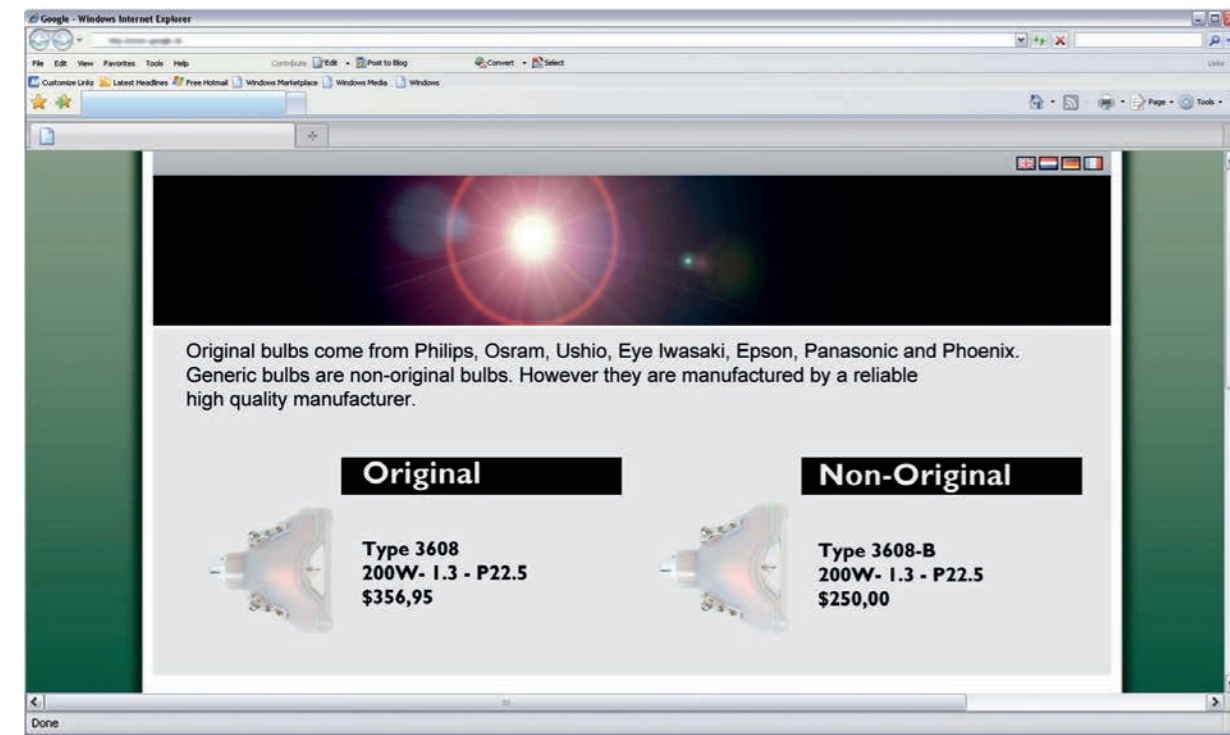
Google - Windows Internet Explorer

File Edit View Favorites Tools Help Contribute Edit Post to Blog Convert Select

Customize Links Latest Headlines Free Hotmail Windows Marketplace Windows Media Windows

Page Tools

Original bulbs come from Philips, Osram, Ushio, Eye Iwasaki, Epson, Panasonic and Phoenix. Generic bulbs are non-original bulbs. However they are manufactured by a reliable high quality manufacturer.

Original

Type 3608
200W- 1.3 - P22.5
$356,95

Non-Original

Type 3608-B
200W- 1.3 - P22.5
$250,00

Done